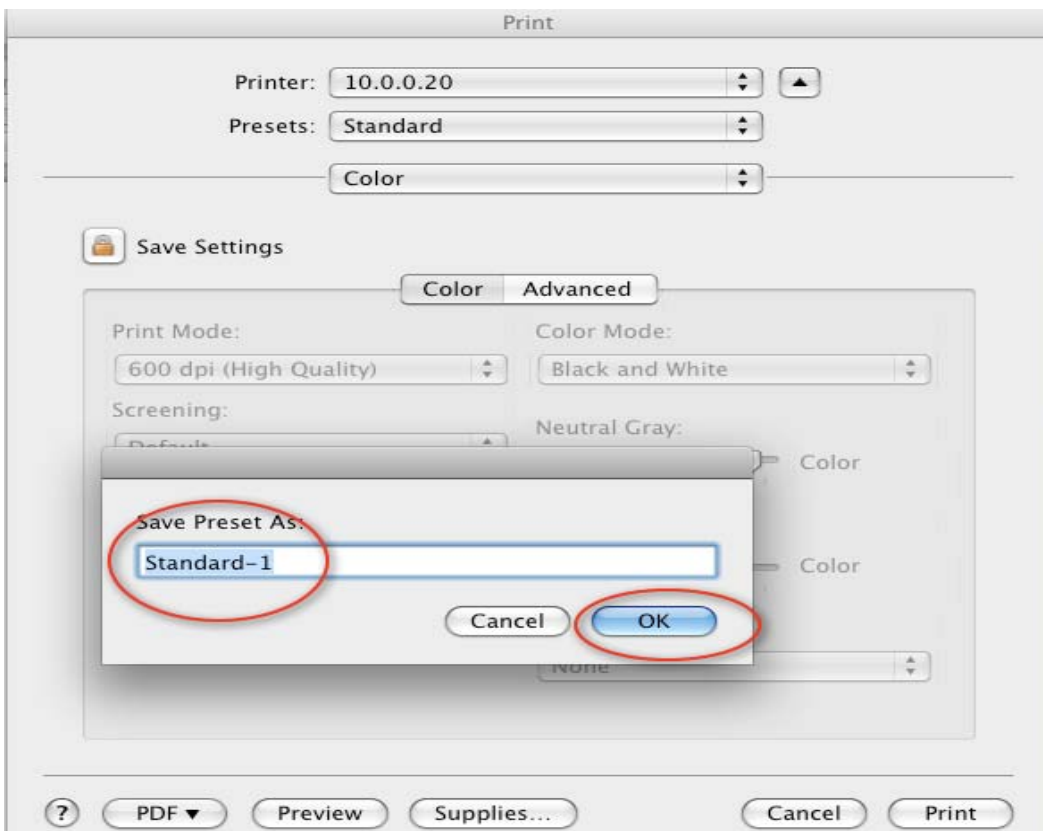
Print

Printer: 10.0.0.20

Presets: Standard

Color

Save Settings

Color Advanced

Print Mode:

600 dpi (High Quality)

Color Mode:

Black and White

Screening:

Default

Neutral Gray:

Color

Save Preset As:

Standard-1

Color

Cancel OK

None

?

PDF ▾

Preview

Supplies...

Cancel

Print